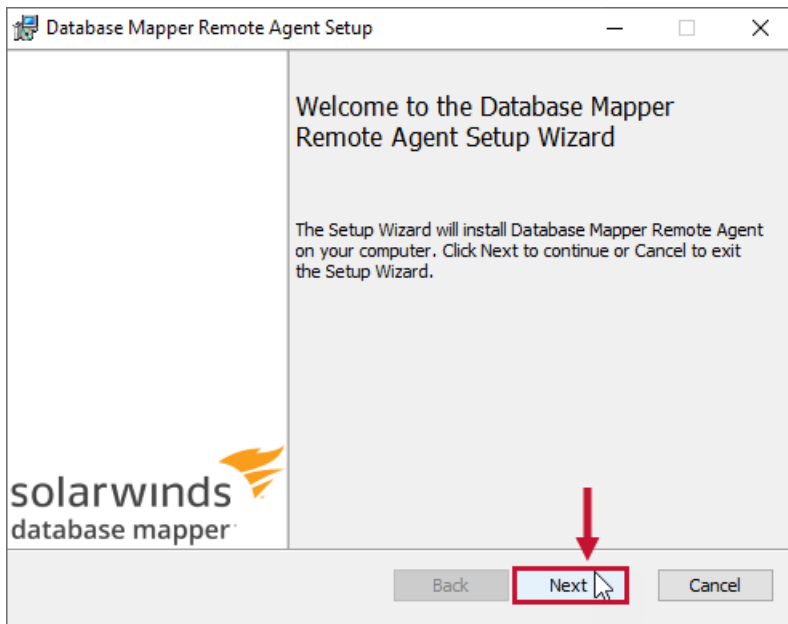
Database Mapper Remote Agent Setup

Welcome to the Database Mapper Remote Agent Setup Wizard

The Setup Wizard will install Database Mapper Remote Agent on your computer. Click Next to continue or Cancel to exit the Setup Wizard.

solarwinds
database mapper

Back
Next
Cancel